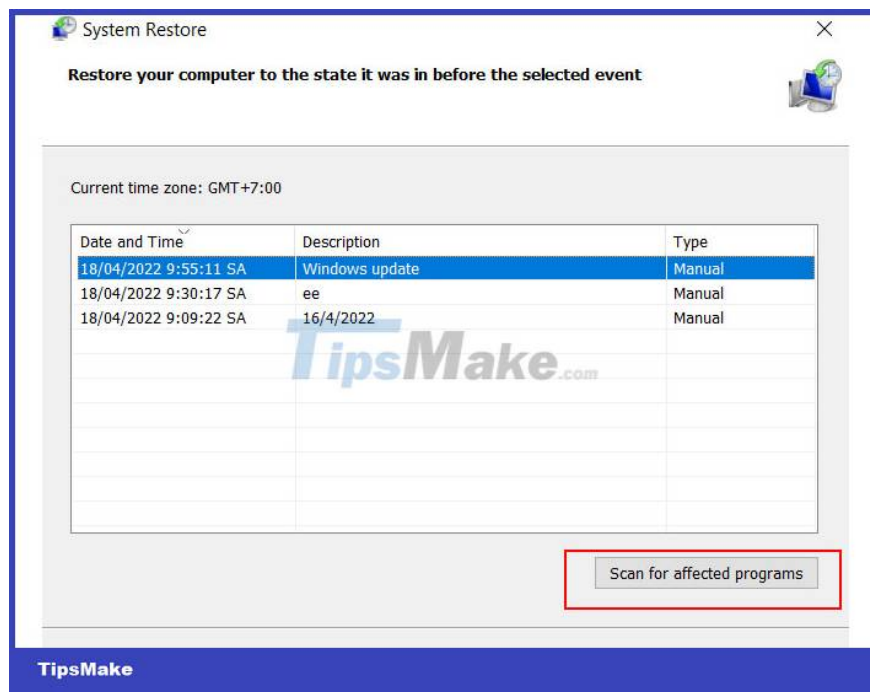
System Restore

Restore your computer to the state it was in before the selected event

Current time zone: GMT+7:00

| Date and Time | Description | Type |
|---|---|---|
| 18/04/2022 9:55:11 SA | Windows update | Manual |
| 18/04/2022 9:30:17 SA | ee | Manual |
| 18/04/2022 9:09:22 SA | 16/4/2022 | Manual |

TipsMake.com

Scan for affected programs

TipsMake